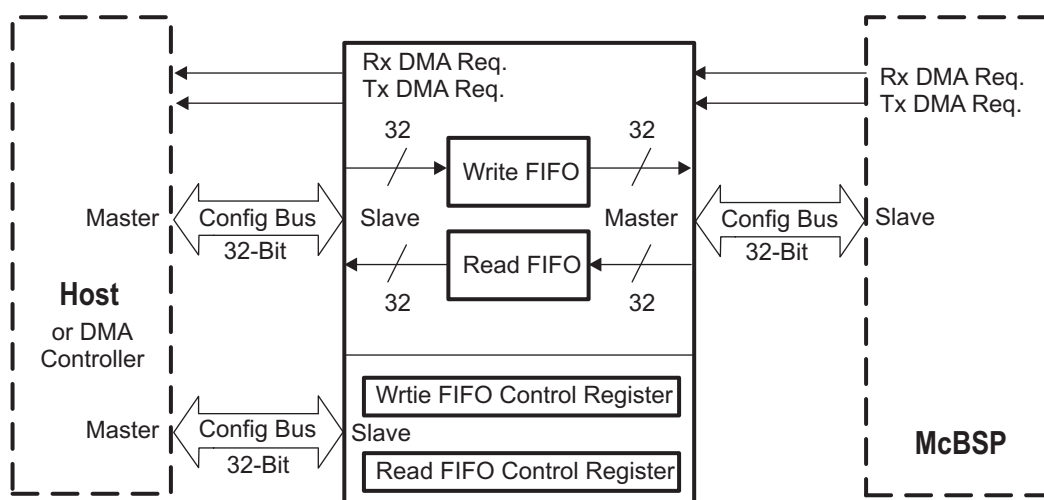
Rx DMA Req.
Tx DMA Req.

Rx DMA Req.
Tx DMA Req.

32
32
Write FIFO

Master
Config Bus
32-Bit
Slave
Master
Config Bus
32-Bit
Slave

Read FIFO
32
32

Host
or DMA
Controller

Wrtie FIFO Control Register

Master
Config Bus
32-Bit
Slave

Read FIFO Control Register

McBSP